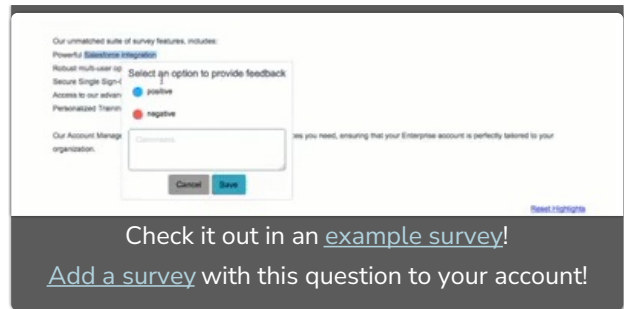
Our unmatched suite of survey features, includes:
Powerful Salesforce integration
Robust multi-user op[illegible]
Secure Single Sign-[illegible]
Access to our advan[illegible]
Personalized Trainin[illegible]

Our Account Manage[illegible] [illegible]ces you need, ensuring that your Enterprise account is perfectly tailored to your organization.

Select an option to provide feedback
positive
negative
Comments
Cancel Save

Reset Highlights

Check it out in an example survey!

Add a survey with this question to your account!